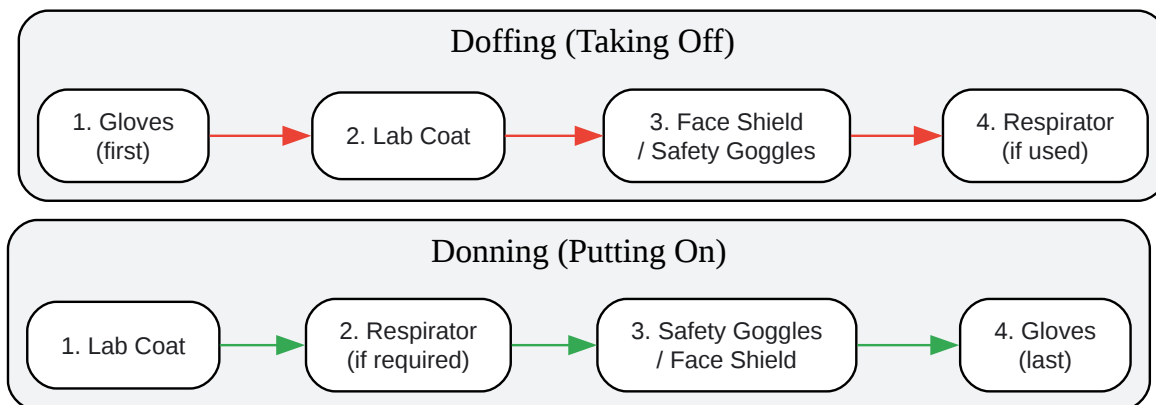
Doffing (Taking Off)

1. Gloves (first)

2. Lab Coat

3. Face Shield / Safety Goggles

4. Respirator (if used)

Donning (Putting On)

1. Lab Coat

2. Respirator (if required)

3. Safety Goggles / Face Shield

4. Gloves (last)